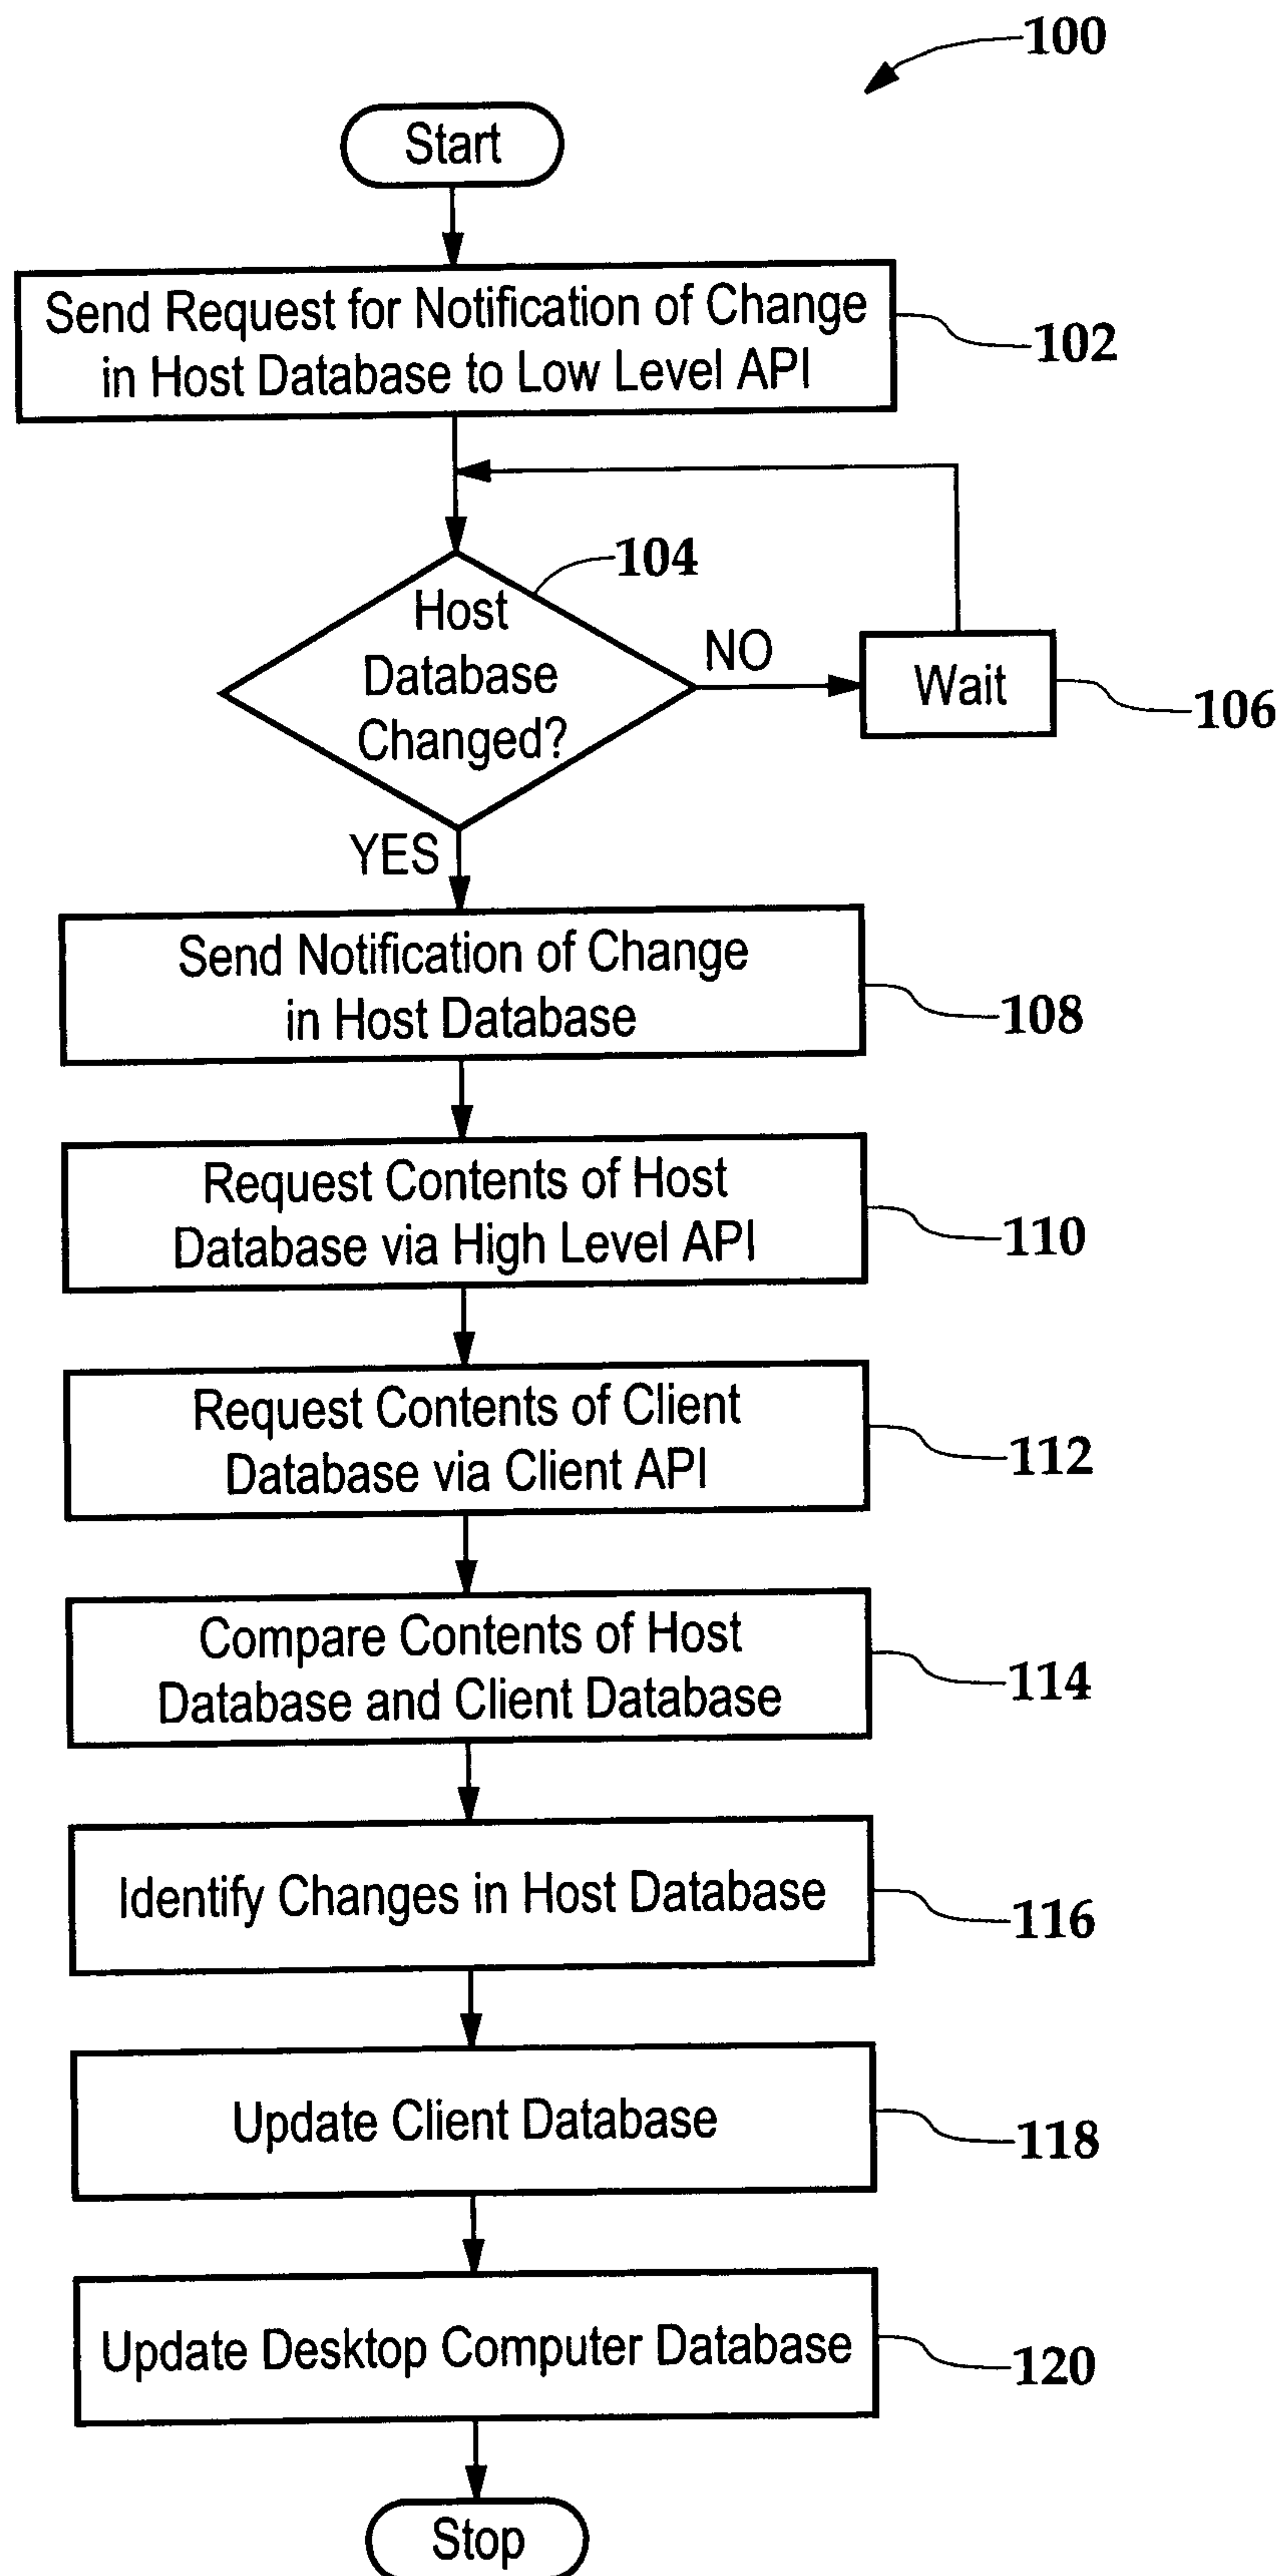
100

Start

Send Request for Notification of Change in Host Database to Low Level API

102

104

Host Database Changed?

NO

Wait

106

YES

Send Notification of Change in Host Database

108

Request Contents of Host Database via High Level API

110

Request Contents of Client Database via Client API

112

Compare Contents of Host Database and Client Database

114

Identify Changes in Host Database

116

Update Client Database

118

Update Desktop Computer Database

120

Stop